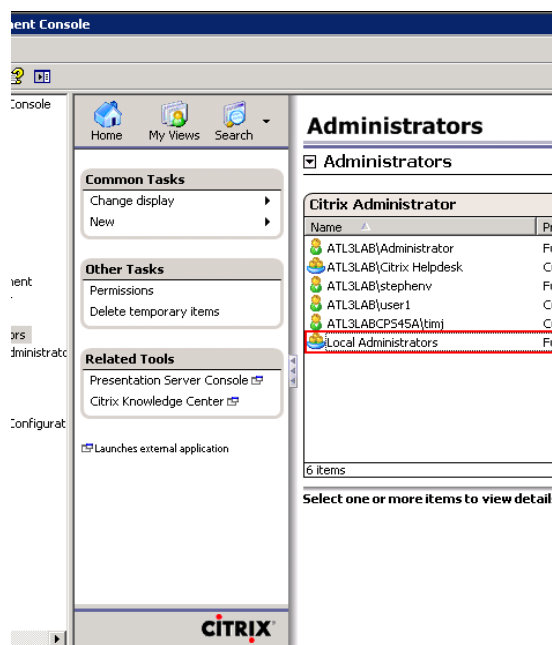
nent Console

Console

nent

ors
dministrato

Configurat

Home My Views Search

Common Tasks
Change display
New

Other Tasks
Permissions
Delete temporary items

Related Tools
Presentation Server Console
Citrix Knowledge Center

Launches external application

CITRIX

Administrators

Administrators

Citrix Administrator

| Name | P |
|---|---|
| ATL3LAB\Administrator | F |
| ATL3LAB\Citrix Helpdesk | C |
| ATL3LAB\stephenv | F |
| ATL3LAB\user1 | C |
| ATL3LABCPS45A\timj | C |
| Local Administrators | F |

6 items

Select one or more items to view detail